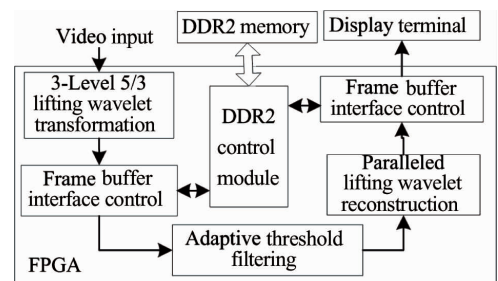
Video input

DDR2 memory

Display terminal

3-Level 5/3 lifting wavelet transformation

DDR2 control module

Frame buffer interface control

Frame buffer interface control

Paralleled lifting wavelet reconstruction

Adaptive threshold filtering

FPGA